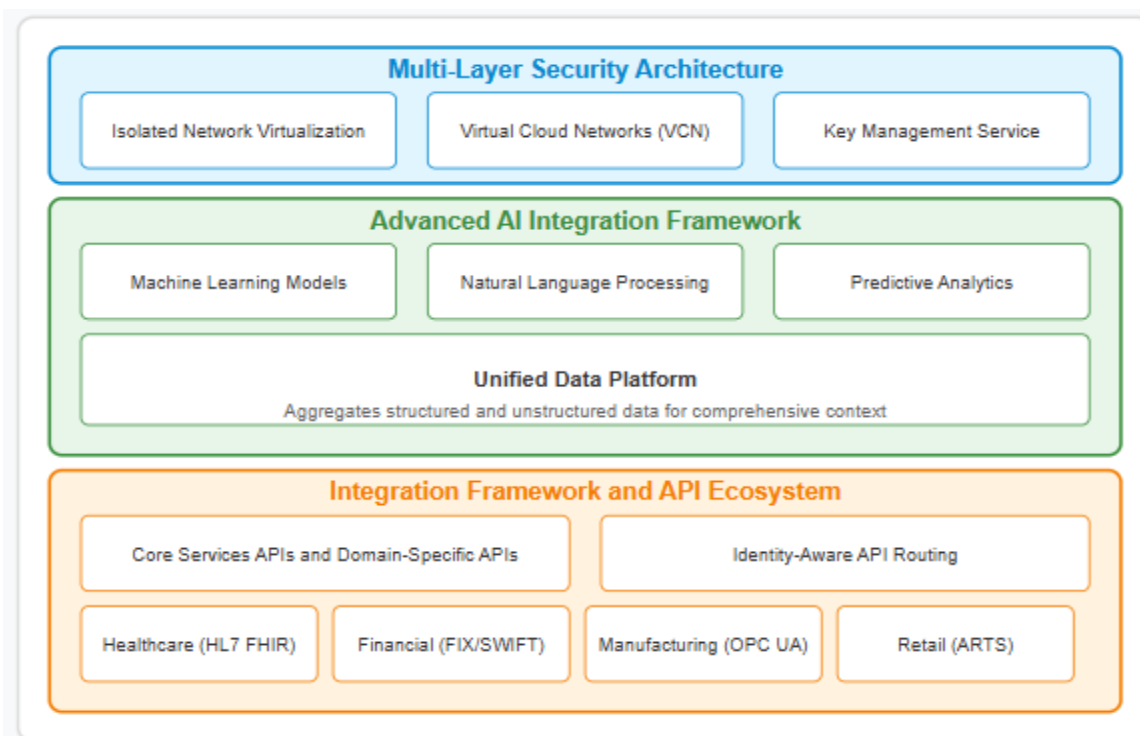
Multi-Layer Security Architecture

Isolated Network Virtualization

Virtual Cloud Networks (VCN)

Key Management Service

Advanced AI Integration Framework

Machine Learning Models

Natural Language Processing

Predictive Analytics

Unified Data Platform

Aggregates structured and unstructured data for comprehensive context

Integration Framework and API Ecosystem

Core Services APIs and Domain-Specific APIs

Identity-Aware API Routing

Healthcare (HL7 FHIR)

Financial (FIX/SWIFT)

Manufacturing (OPC UA)

Retail (ARTS)